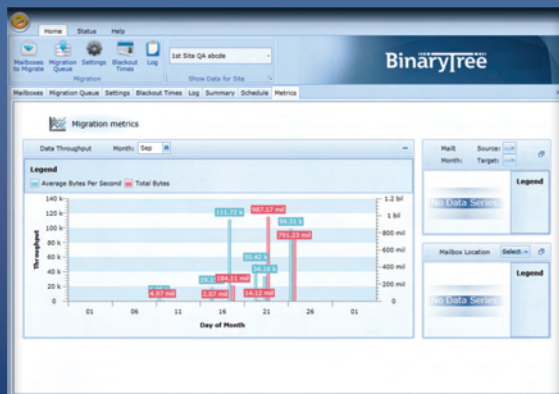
Home Status Help

Mailboxes to Migrate Migration Queue Settings Blackout Times Log

Migration

1st Site QA abcde

Show Data for Site

BinaryTree

Mailboxes Migration Queue Settings Blackout Times Log Summary Schedule Metrics

Migration metrics

Data Throughput Month: Sep

Legend

Average Bytes Per Second Total Bytes

140 k
120 k
100 k
80 k
60 k
40 k
20 k
0

Throughput

1.2 bil
1 bil
800 mil
600 mil
400 mil
200 mil
0

111.72 k
987.17 mil
98.31 k
791.23 mil
50.42 k
34.16 k
19.3
184.11 mil
4.97 mil
2.07 mil
14.12 mil

01 06 11 16 21 26 01

Day of Month

Mail Source:
Month: Target:

Legend

No Data Series.

Mailbox Location Select

Legend

No Data Series.